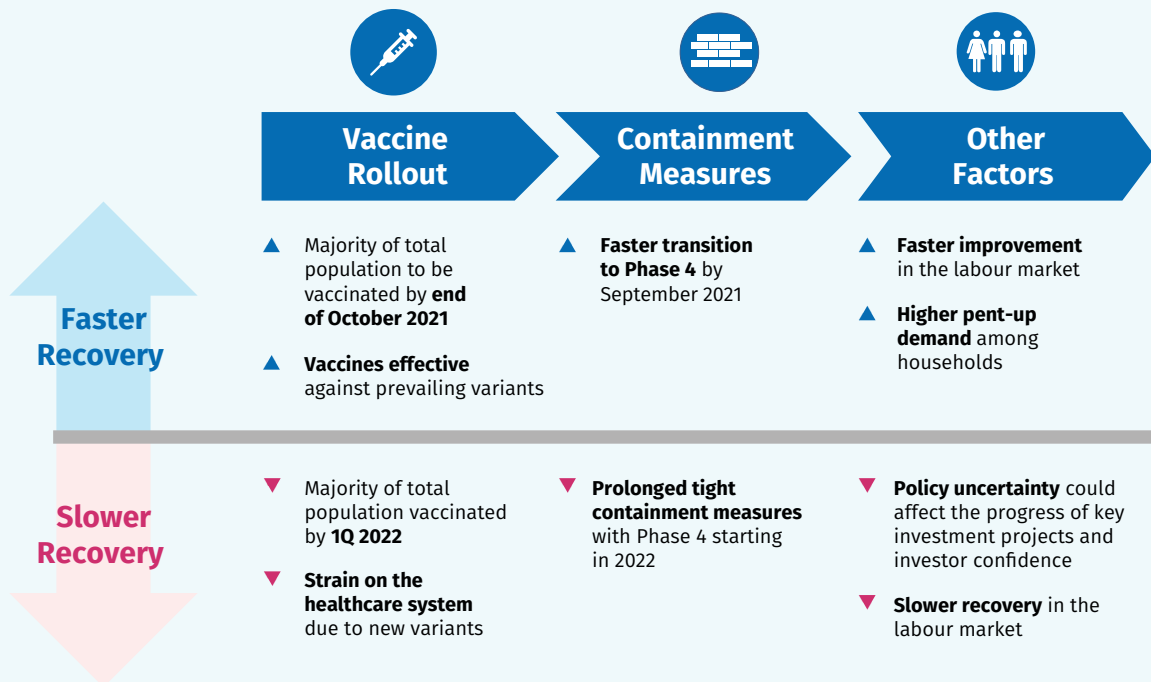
Vaccine Rollout

Containment Measures

Other Factors

Faster Recovery

Majority of total population to be vaccinated by **end of October 2021**

**Vaccines effective** against prevailing variants

**Faster transition to Phase 4** by September 2021

**Faster improvement** in the labour market

**Higher pent-up demand** among households

Slower Recovery

Majority of total population vaccinated by **1Q 2022**

**Strain on the healthcare system** due to new variants

**Prolonged tight containment measures** with Phase 4 starting in 2022

**Policy uncertainty** could affect the progress of key investment projects and investor confidence

**Slower recovery** in the labour market